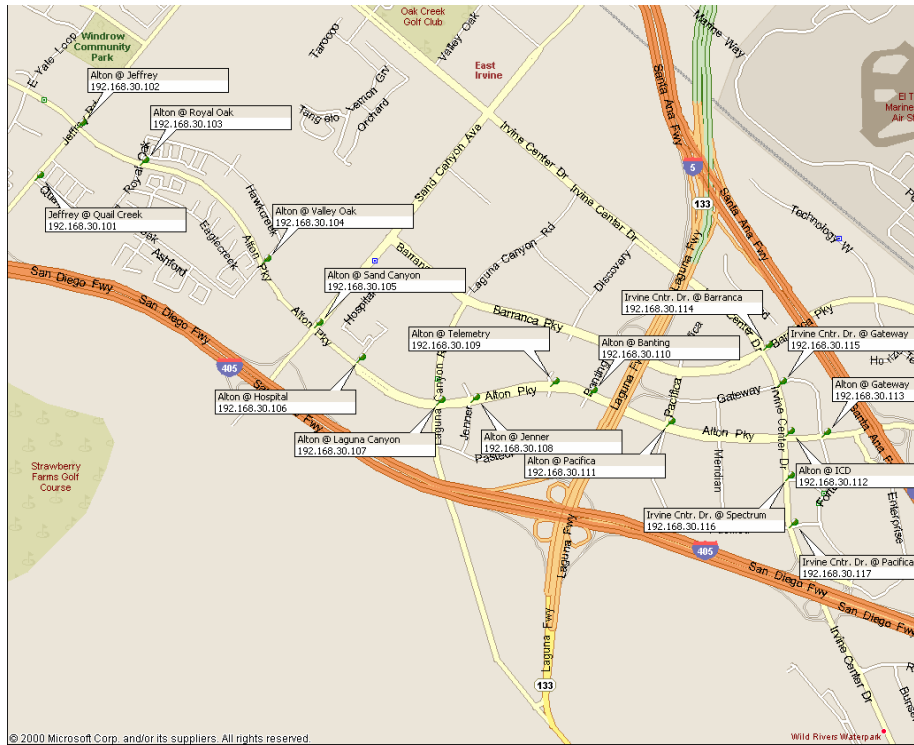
Windrow Community Park
Oak Creek Golf Club
East Irvine
El T Marine Air St
Alton @ Jeffrey
192.168.30.102
Alton @ Royal Oak
192.168.30.103
Jeffrey @ Quail Creek
192.168.30.101
Alton @ Valley Oak
192.168.30.104
Alton @ Sand Canyon
192.168.30.105
Alton @ Telemetry
192.168.30.109
Alton @ Banting
192.168.30.110
Irvine Cntr. Dr. @ Barranca
192.168.30.114
Irvine Cntr. Dr. @ Gateway
192.168.30.115
Alton @ Gateway
192.168.30.113
Alton @ Hospital
192.168.30.106
Alton @ Laguna Canyon
192.168.30.107
Alton @ Jenner
192.168.30.108
Alton @ Pacifica
192.168.30.111
Alton @ ICD
192.168.30.112
Irvine Cntr. Dr. @ Spectrum
192.168.30.116
Irvine Cntr. Dr. @ Pacifica
192.168.30.117
E Yale Loop
Jeffrey Rd
Tarocco
Valley Oak
Tangelo
Lemon Grv
Orchard
Royal Oak
Quail Creek
Hawkcreek
Eaglecreek
Ashford
Sand Canyon Ave
Irvine Center Dr
Santa Ana Fwy
Marine Way
Technology W
Laguna Canyon Rd
Discovery
Barranca
Barranca Pky
Laguna Fwy
San Diego Fwy
Alton Pky
Hospital
Gateway
Pacifica
Banting
Jenner
Pasteur
Meridian
Enterprise
Strawberry Farms Golf Course
5
133
405
© 2000 Microsoft Corp. and/or its suppliers. All rights reserved.
Wild Rivers Waterpark